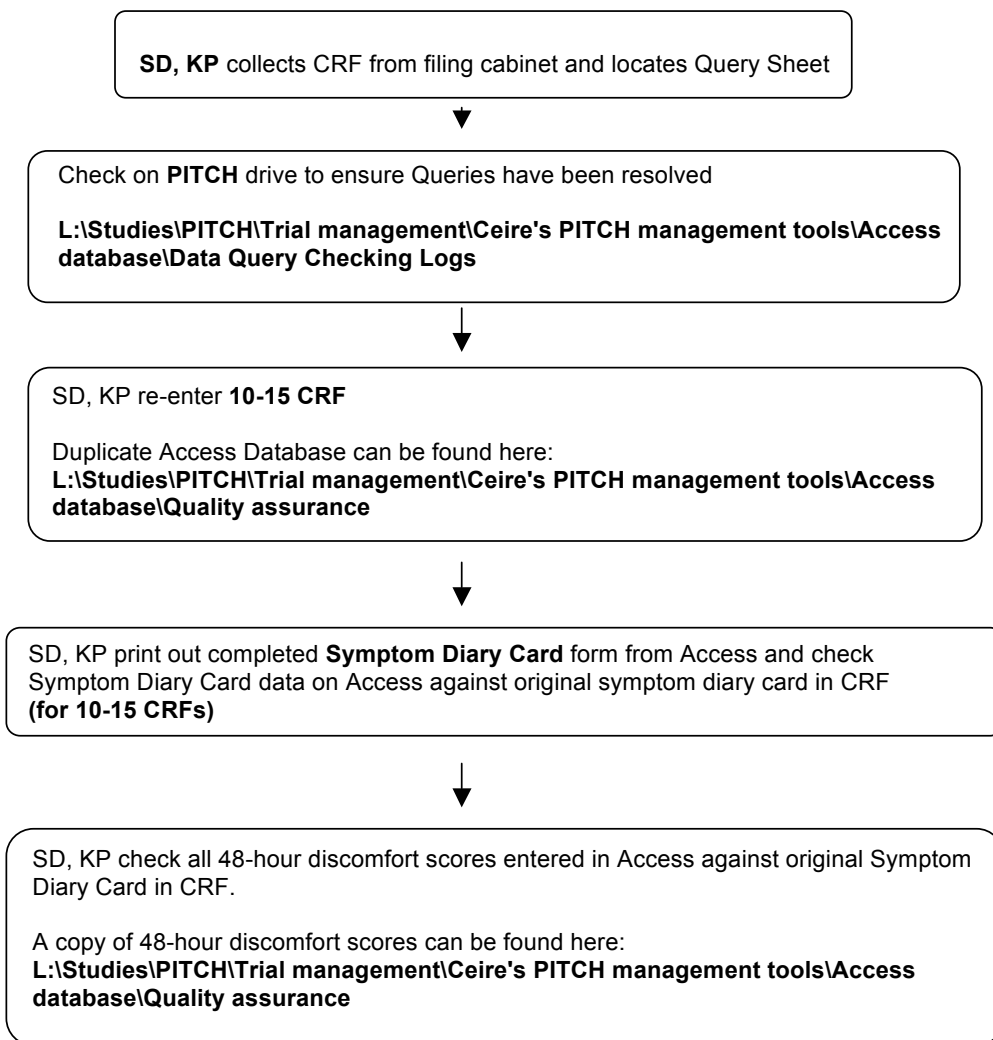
SD, KP collects CRF from filing cabinet and locates Query Sheet

Check on PITCH drive to ensure Queries have been resolved

L:\Studies\PITCH\Trial management\Ceire's PITCH management tools\Access database\Data Query Checking Logs

SD, KP re-enter 10-15 CRF

Duplicate Access Database can be found here:
L:\Studies\PITCH\Trial management\Ceire's PITCH management tools\Access database\Quality assurance

SD, KP print out completed Symptom Diary Card form from Access and check Symptom Diary Card data on Access against original symptom diary card in CRF (for 10-15 CRFs)

SD, KP check all 48-hour discomfort scores entered in Access against original Symptom Diary Card in CRF.

A copy of 48-hour discomfort scores can be found here:
L:\Studies\PITCH\Trial management\Ceire's PITCH management tools\Access database\Quality assurance